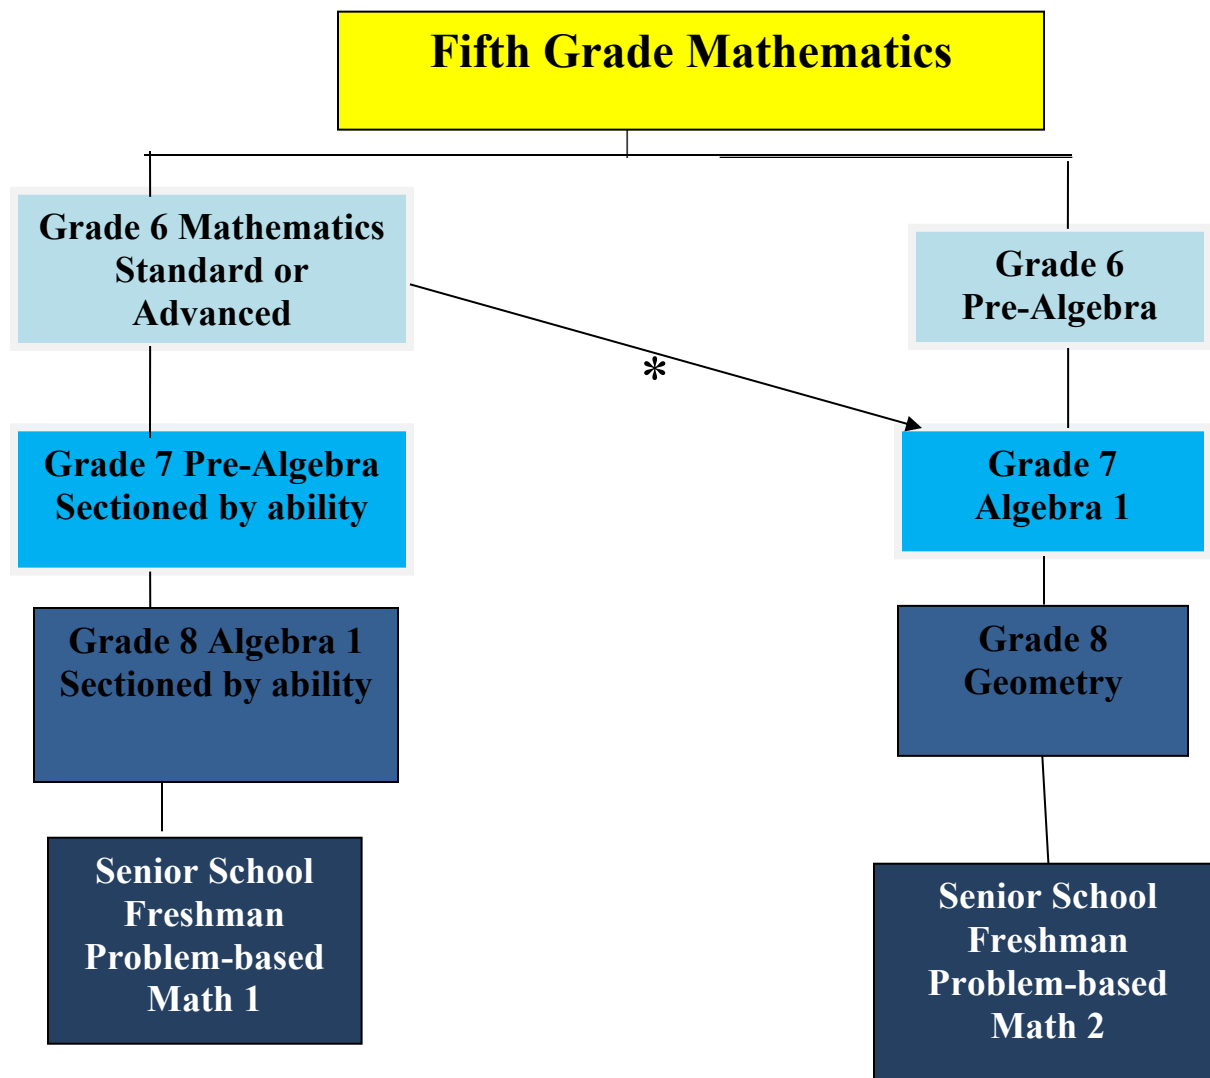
Fifth Grade Mathematics

Grade 6 Mathematics Standard or Advanced

Grade 6 Pre-Algebra

*

Grade 7 Pre-Algebra Sectioned by ability

Grade 7 Algebra 1

Grade 8 Algebra 1 Sectioned by ability

Grade 8 Geometry

Senior School Freshman Problem-based Math 1

Senior School Freshman Problem-based Math 2